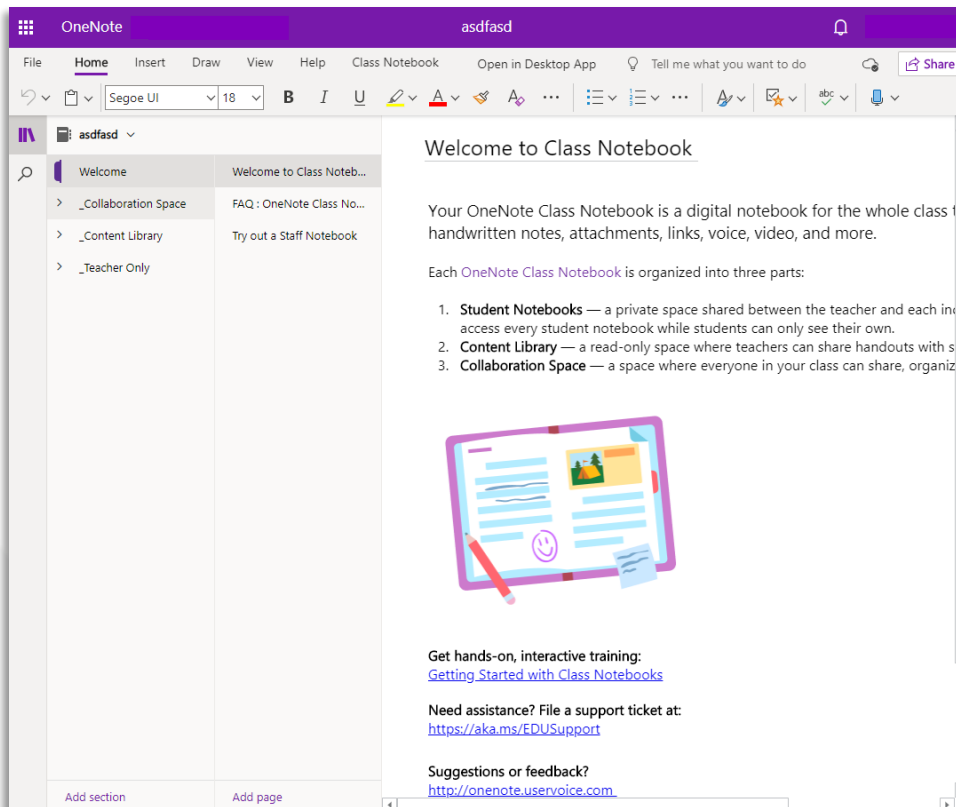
OneNote asdfasd

File Home Insert Draw View Help Class Notebook Open in Desktop App Tell me what you want to do Share

Segoe UI 18 B I U abc

asdfasd

Welcome
_Collaboration Space
_Content Library
_Teacher Only

Welcome to Class Noteb...
FAQ : OneNote Class No...
Try out a Staff Notebook

Add section Add page

Welcome to Class Notebook

Your OneNote Class Notebook is a digital notebook for the whole class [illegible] handwritten notes, attachments, links, voice, video, and more.

Each OneNote Class Notebook is organized into three parts:

1. **Student Notebooks** — a private space shared between the teacher and each in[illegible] access every student notebook while students can only see their own.
2. **Content Library** — a read-only space where teachers can share handouts with s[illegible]
3. **Collaboration Space** — a space where everyone in your class can share, organiz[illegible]

Get hands-on, interactive training:
Getting Started with Class Notebooks

Need assistance? File a support ticket at:
https://aka.ms/EDUSupport

Suggestions or feedback?
http://onenote.uservoice.com